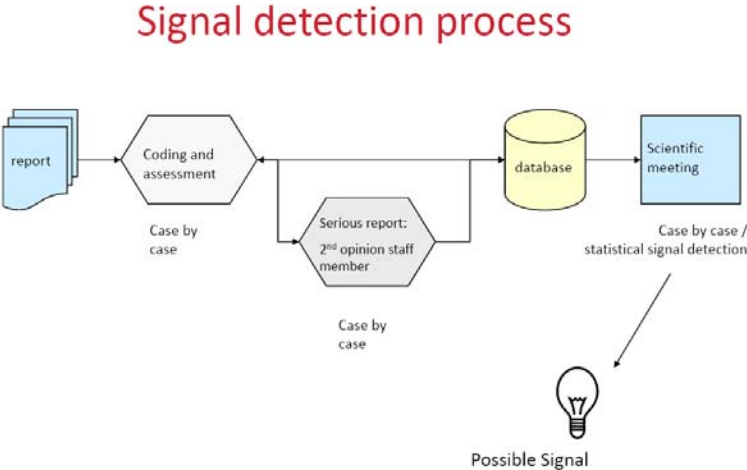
Signal detection process

report

Coding and assessment

Case by case

Serious report: $2^{nd}$ opinion staff member

Case by case

database

Scientific meeting

Case by case / statistical signal detection

Possible Signal